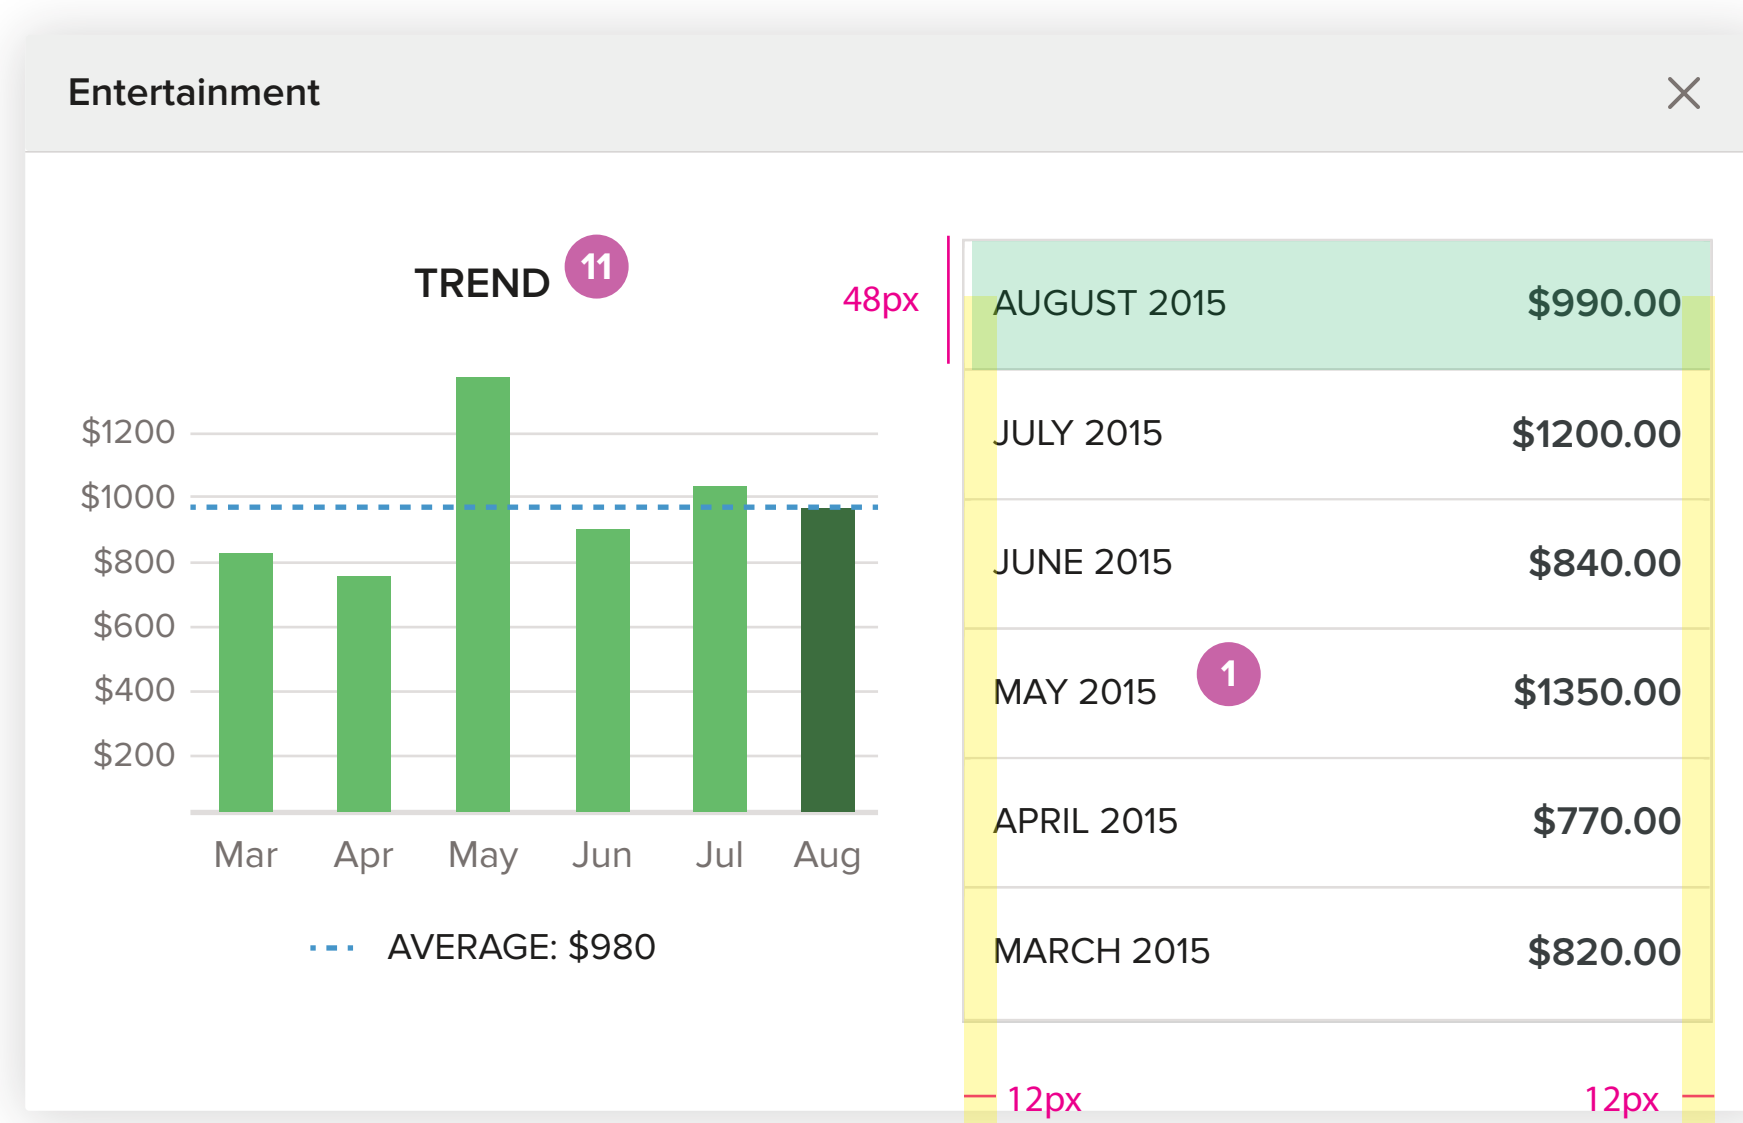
Entertainment

TREND 11

48px

$1200
$1000
$800
$600
$400
$200

Mar Apr May Jun Jul Aug

AVERAGE: $980

| AUGUST 2015 | $990.00 |
|---|---|
| JULY 2015 | $1200.00 |
| JUNE 2015 | $840.00 |
| MAY 2015 1 | $1350.00 |
| APRIL 2015 | $770.00 |
| MARCH 2015 | $820.00 |

12px 12px